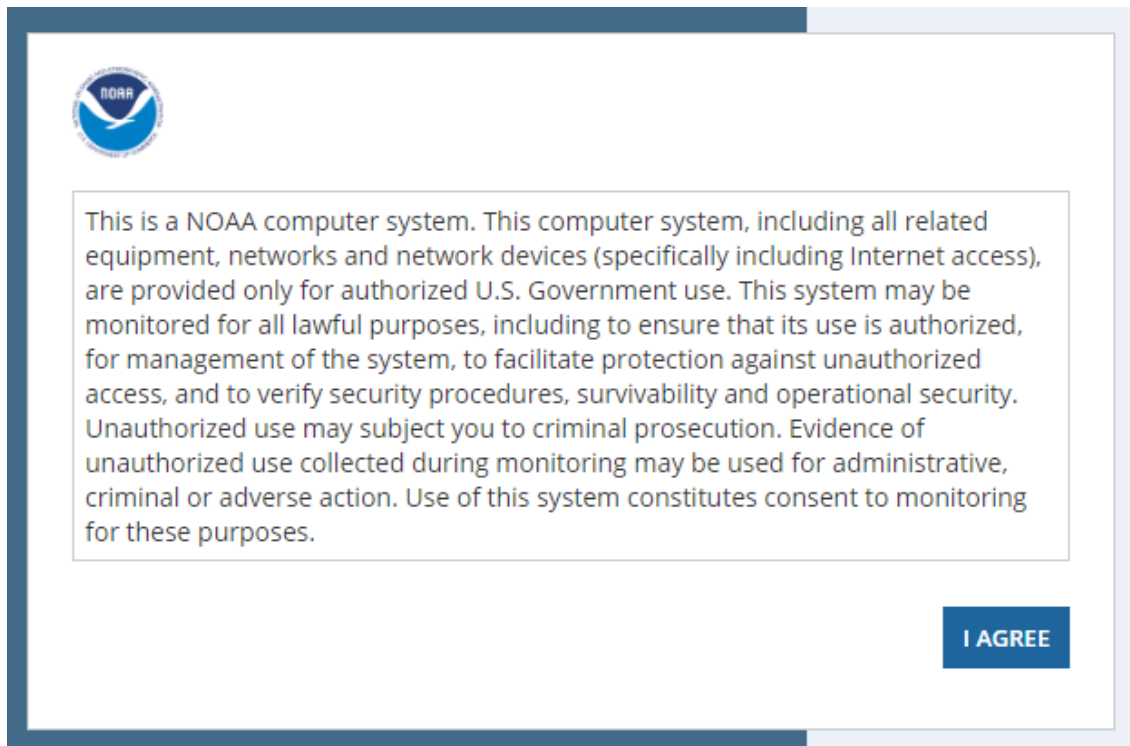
NOAA

This is a NOAA computer system. This computer system, including all related equipment, networks and network devices (specifically including Internet access), are provided only for authorized U.S. Government use. This system may be monitored for all lawful purposes, including to ensure that its use is authorized, for management of the system, to facilitate protection against unauthorized access, and to verify security procedures, survivability and operational security. Unauthorized use may subject you to criminal prosecution. Evidence of unauthorized use collected during monitoring may be used for administrative, criminal or adverse action. Use of this system constitutes consent to monitoring for these purposes.

I AGREE